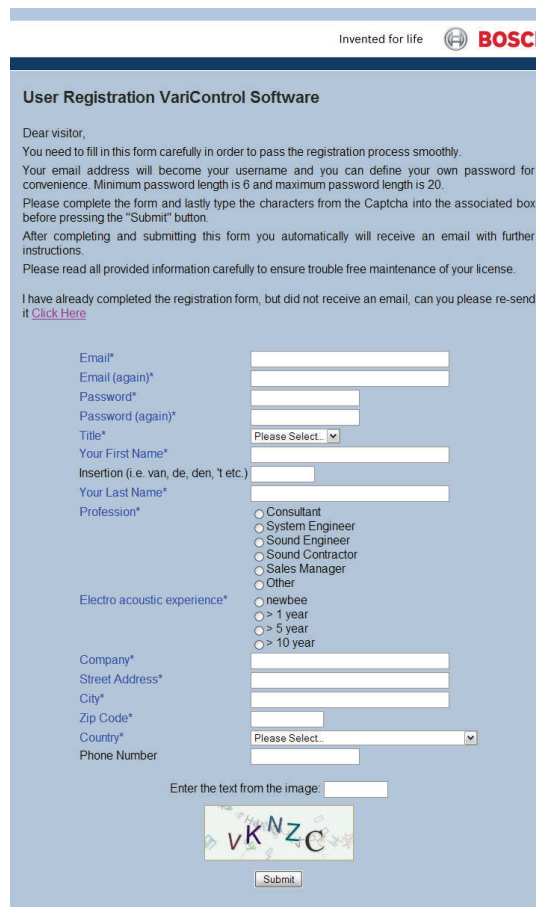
Invented for life BOSCH

User Registration VariControl Software

Dear visitor,

You need to fill in this form carefully in order to pass the registration process smoothly.

Your email address will become your username and you can define your own password for convenience. Minimum password length is 6 and maximum password length is 20.

Please complete the form and lastly type the characters from the Captcha into the associated box before pressing the "Submit" button.

After completing and submitting this form you automatically will receive an email with further instructions.

Please read all provided information carefully to ensure trouble free maintenance of your license.

I have already completed the registration form, but did not receive an email, can you please re-send it Click Here

Email*
Email (again)*
Password*
Password (again)*
Title* Please Select...
Your First Name*
Insertion (i.e. van, de, den, 't etc.)
Your Last Name*
Profession* Consultant System Engineer Sound Engineer Sound Contractor Sales Manager Other
Electro acoustic experience* newbee > 1 year > 5 year > 10 year
Company*
Street Address*
City*
Zip Code*
Country* Please Select...
Phone Number

Enter the text from the image:

vKNZC

Submit